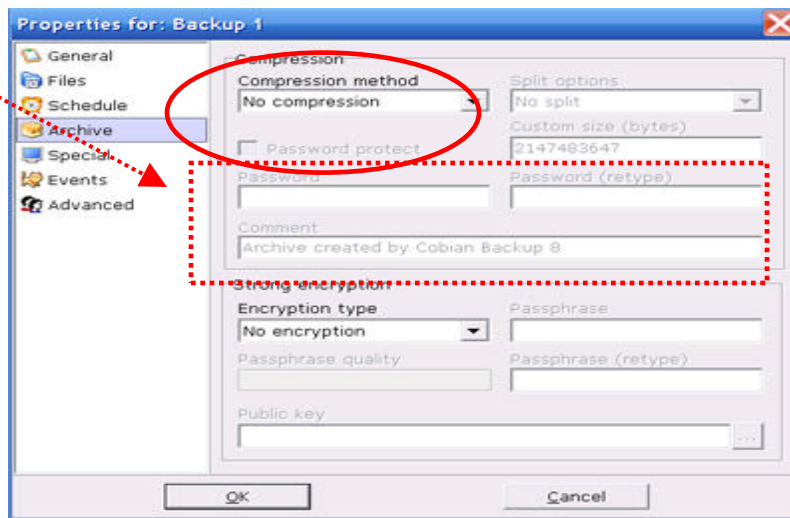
Properties for: Backup 1

General
Files
Schedule
Archive
Special
Events
Advanced

Compression
Compression method
No compression
Split options
No split
Custom size (bytes)
2147483647
Password protect
Password
Password (retype)
Comment
Archive created by Cobian Backup 8

Strong encryption
Encryption type
No encryption
Passphrase
Passphrase quality
Passphrase (retype)
Public key
...

OK
Cancel